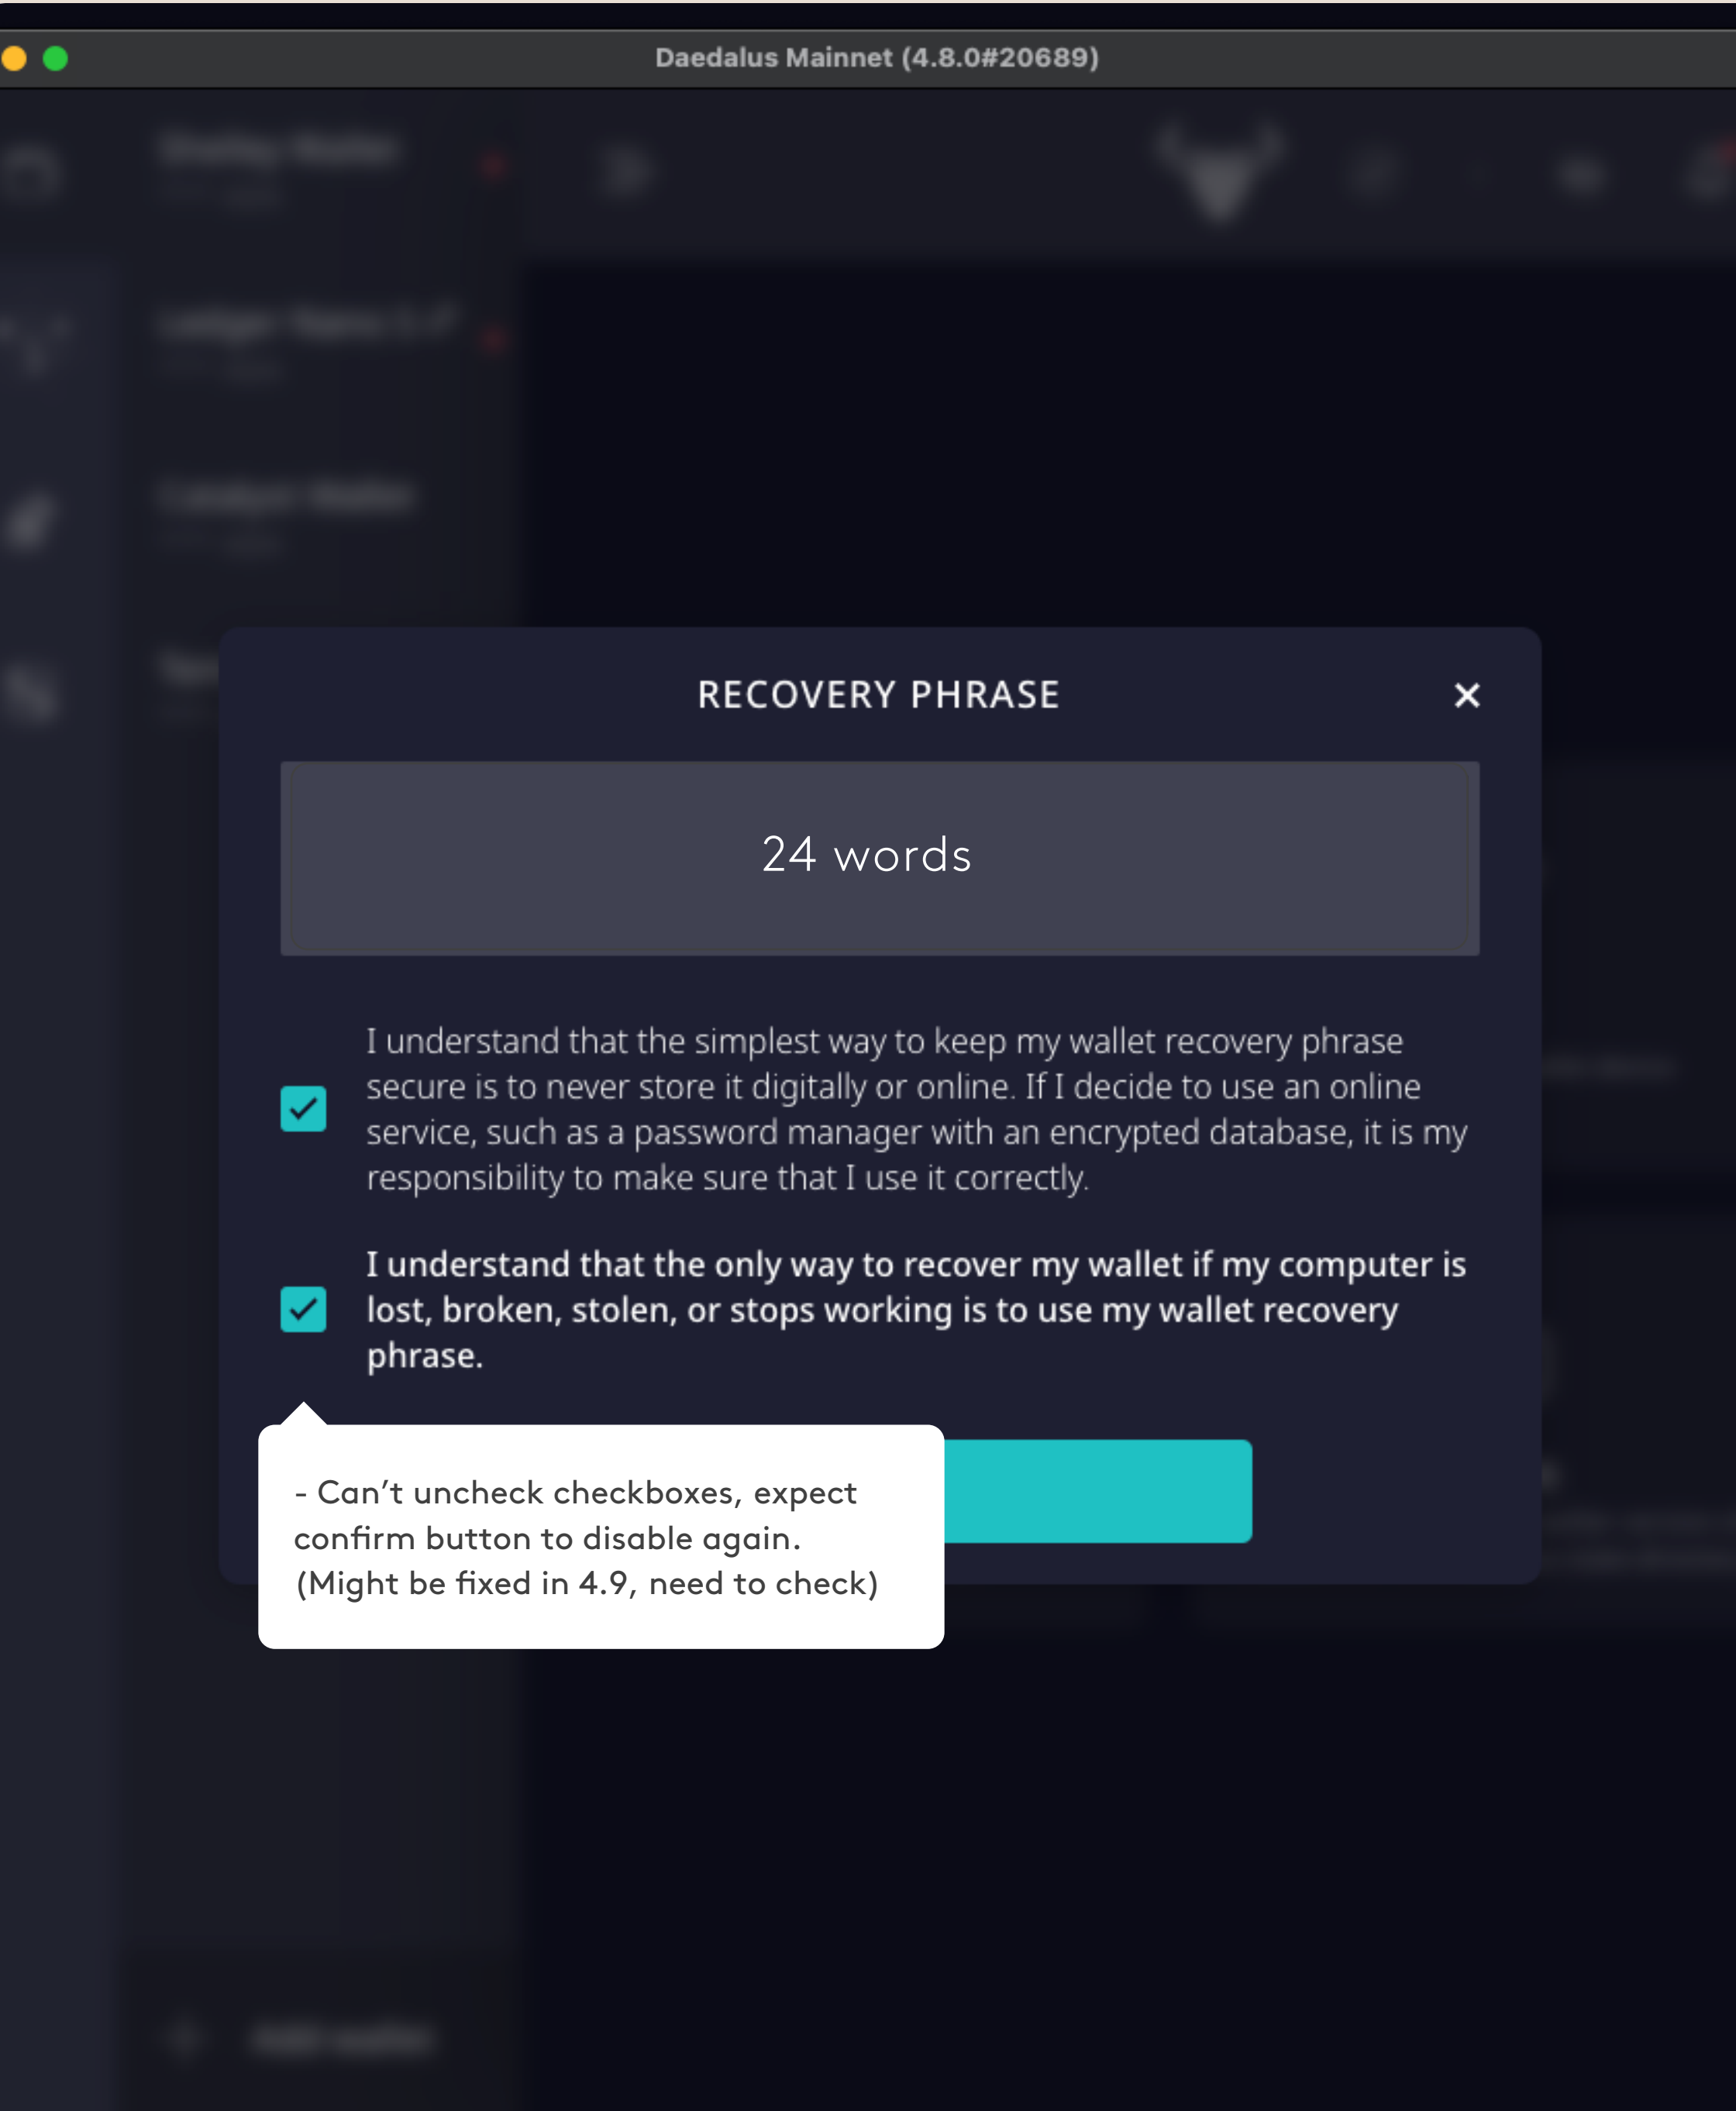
Daedalus Mainnet (4.8.0#20689)

RECOVERY PHRASE

24 words

I understand that the simplest way to keep my wallet recovery phrase secure is to never store it digitally or online. If I decide to use an online service, such as a password manager with an encrypted database, it is my responsibility to make sure that I use it correctly.

I understand that the only way to recover my wallet if my computer is lost, broken, stolen, or stops working is to use my wallet recovery phrase.

- Can't uncheck checkboxes, expect confirm button to disable again. (Might be fixed in 4.9, need to check)